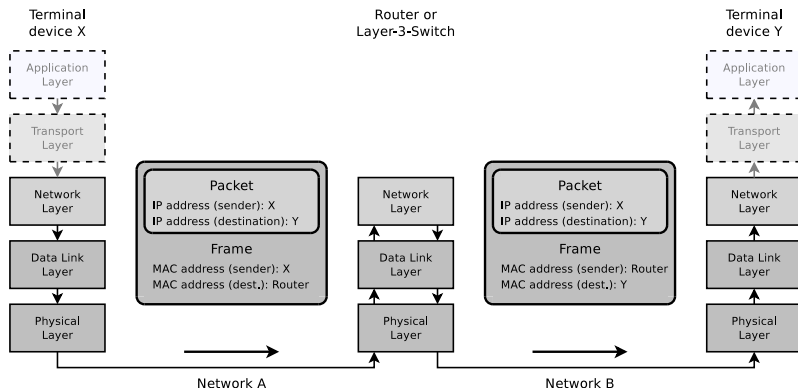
Terminal device X

Application Layer

Transport Layer

Network Layer

Data Link Layer

Physical Layer

Packet
IP address (sender): X
IP address (destination): Y

Frame
MAC address (sender): X
MAC address (dest.): Router

Router or Layer-3-Switch

Network Layer

Data Link Layer

Physical Layer

Packet
IP address (sender): X
IP address (destination): Y

Frame
MAC address (sender): Router
MAC address (dest.): Y

Terminal device Y

Application Layer

Transport Layer

Network Layer

Data Link Layer

Physical Layer

Network A

Network B